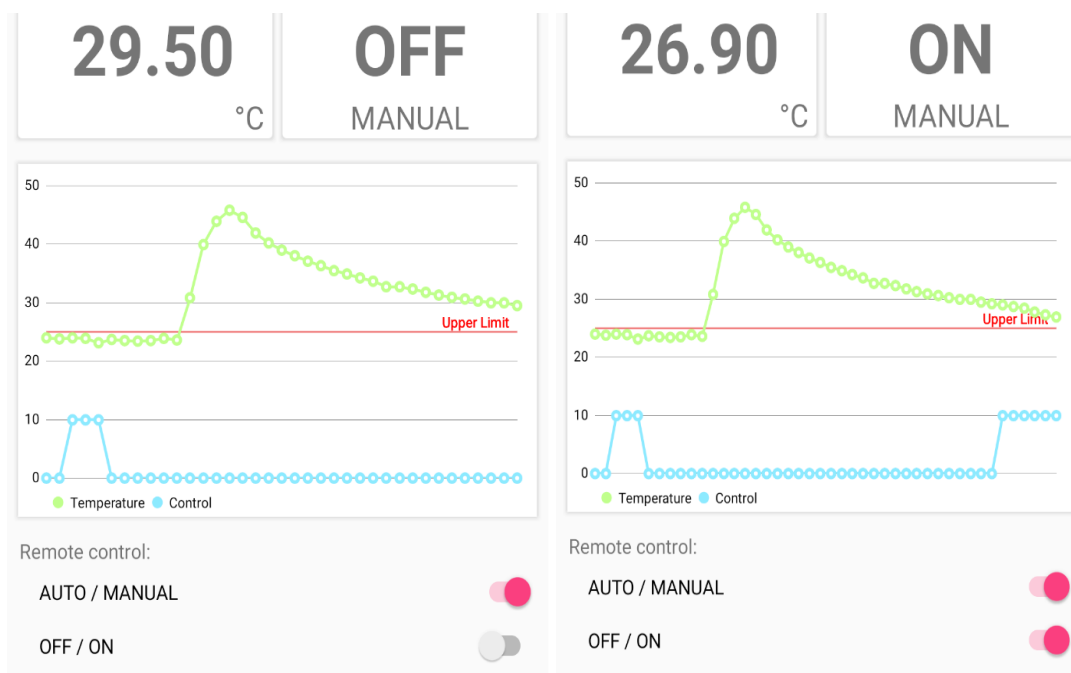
29.50
°C

OFF
MANUAL

50
40
30
20
10
0
Upper Limit
Temperature Control

Remote control:
AUTO / MANUAL
OFF / ON

26.90
°C

ON
MANUAL

50
40
30
20
10
0
Upper Limit
Temperature Control

Remote control:
AUTO / MANUAL
OFF / ON